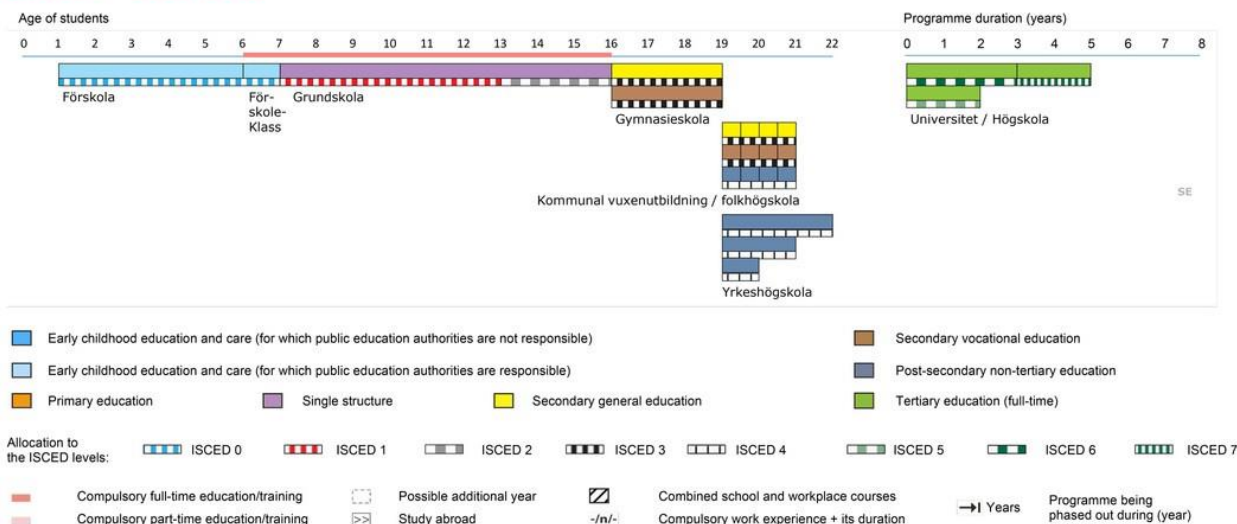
Age of students

0 1 2 3 4 5 6 7 8 9 10 11 12 13 14 15 16 17 18 19 20 21 22

Förskola

Förskole-Klass

Grundskola

Gymnasieskola

Kommunal vuxenutbildning / folkhögskola

Yrkeshögskola

Programme duration (years)

0 1 2 3 4 5 6 7 8

Universitet / Högskola

SE

Early childhood education and care (for which public education authorities are not responsible)

Early childhood education and care (for which public education authorities are responsible)

Primary education

Single structure

Secondary general education

Secondary vocational education

Post-secondary non-tertiary education

Tertiary education (full-time)

Allocation to the ISCED levels:

ISCED 0

ISCED 1

ISCED 2

ISCED 3

ISCED 4

ISCED 5

ISCED 6

ISCED 7

Compulsory full-time education/training

Compulsory part-time education/training

Possible additional year

Study abroad

Combined school and workplace courses

-/n/- Compulsory work experience + its duration

→| Years

Programme being phased out during (year)